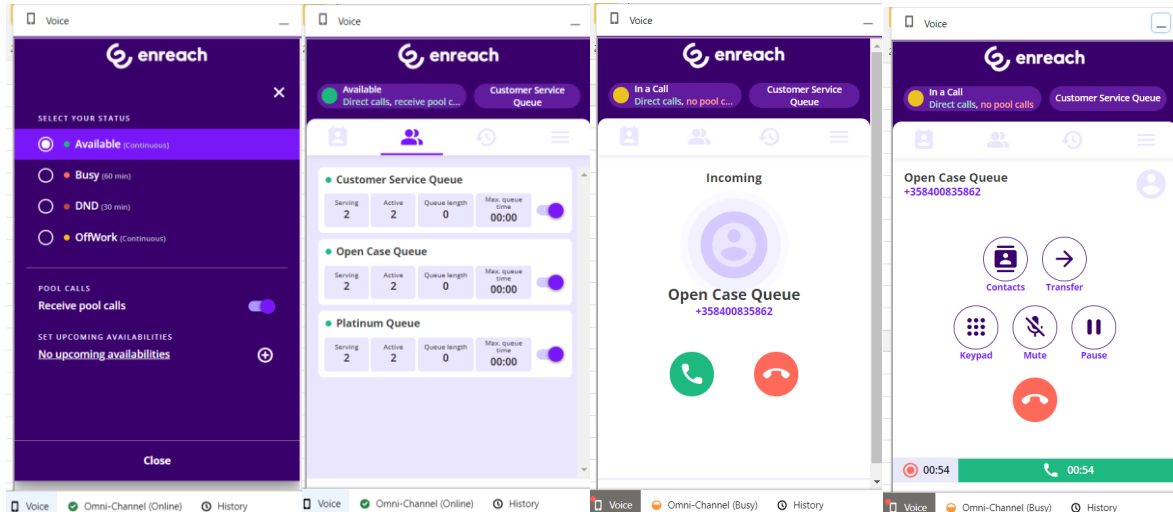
Voice

enreach

SELECT YOUR STATUS

Available (Continuous)

Busy (60 min)

DND (30 min)

OffWork (Continuous)

POOL CALLS

Receive pool calls

SET UPCOMING AVAILABILITIES

No upcoming availabilities

Close

Voice Omni-Channel (Online) History

Voice

enreach

Available
Direct calls, receive pool c...

Customer Service Queue

Customer Service Queue

| Serving | Active | Queue length | Max. queue time |
|---|---|---|---|
| 2 | 2 | 0 | 00:00 |

Open Case Queue

| Serving | Active | Queue length | Max. queue time |
|---|---|---|---|
| 2 | 2 | 0 | 00:00 |

Platinum Queue

| Serving | Active | Queue length | Max. queue time |
|---|---|---|---|
| 2 | 2 | 0 | 00:00 |

Voice Omni-Channel (Online) History

Voice

enreach

In a Call
Direct calls, no pool c...

Customer Service Queue

Incoming

Open Case Queue
+358400835862

Voice Omni-Channel (Busy) History

Voice

enreach

In a Call
Direct calls, no pool calls

Customer Service Queue

Open Case Queue
+358400835862

Contacts Transfer

Keypad Mute Pause

00:54 00:54

Voice Omni-Channel (Busy) History